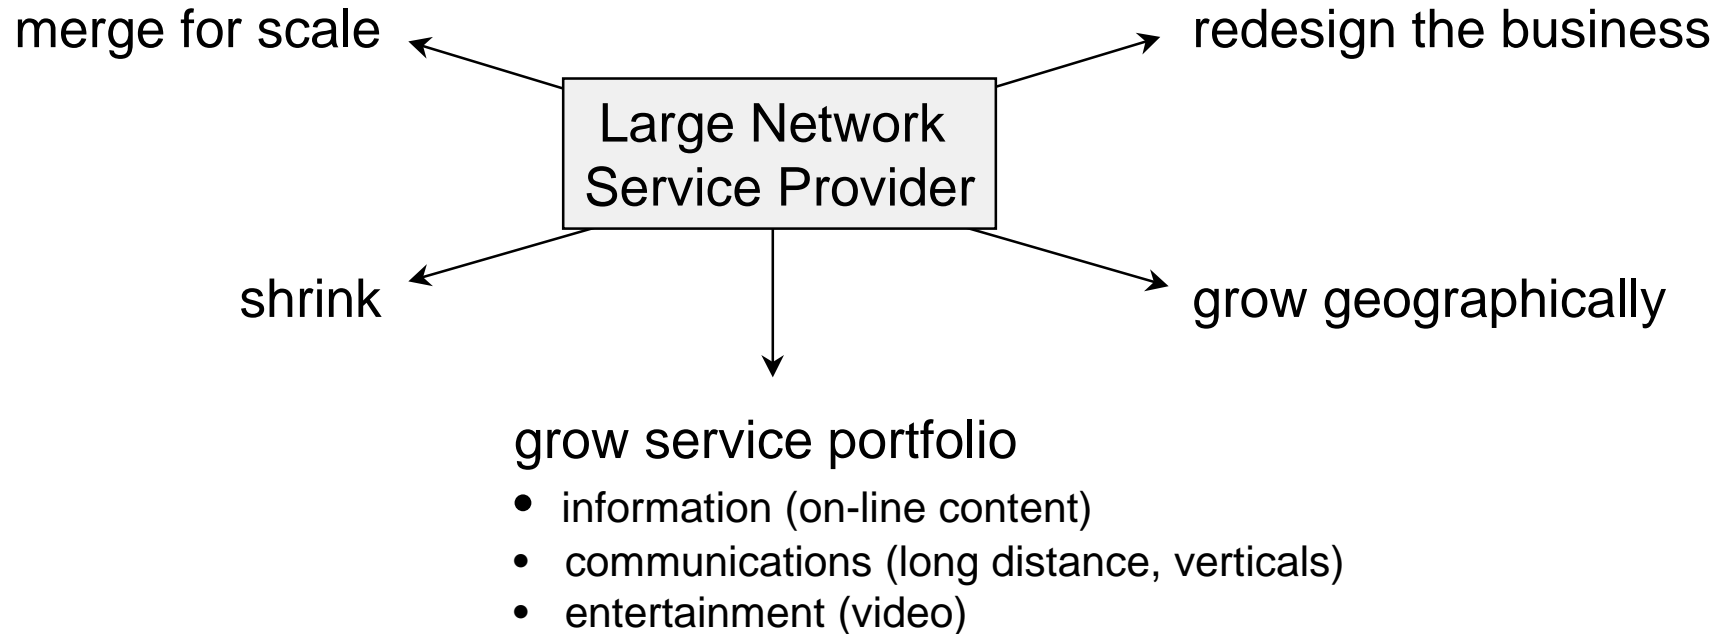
merge for scale

redesign the business

Large Network Service Provider

shrink

grow geographically

grow service portfolio

- information (on-line content)
- communications (long distance, verticals)
- entertainment (video)